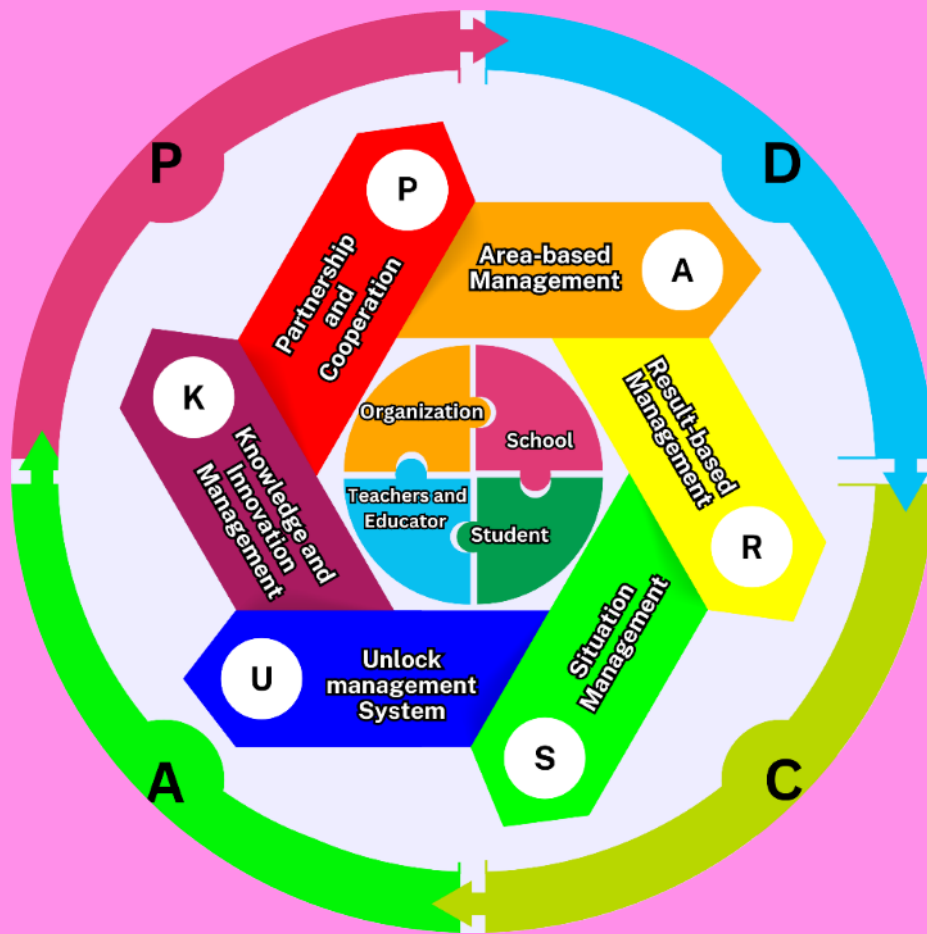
P

D

C

A

P

Partnership and Cooperation

A

Area-based Management

R

Result-based Management

S

Situation Management

U

Unlock management System

K

Knowledge and Innovation Management

Organization

School

Teachers and Educator

Student